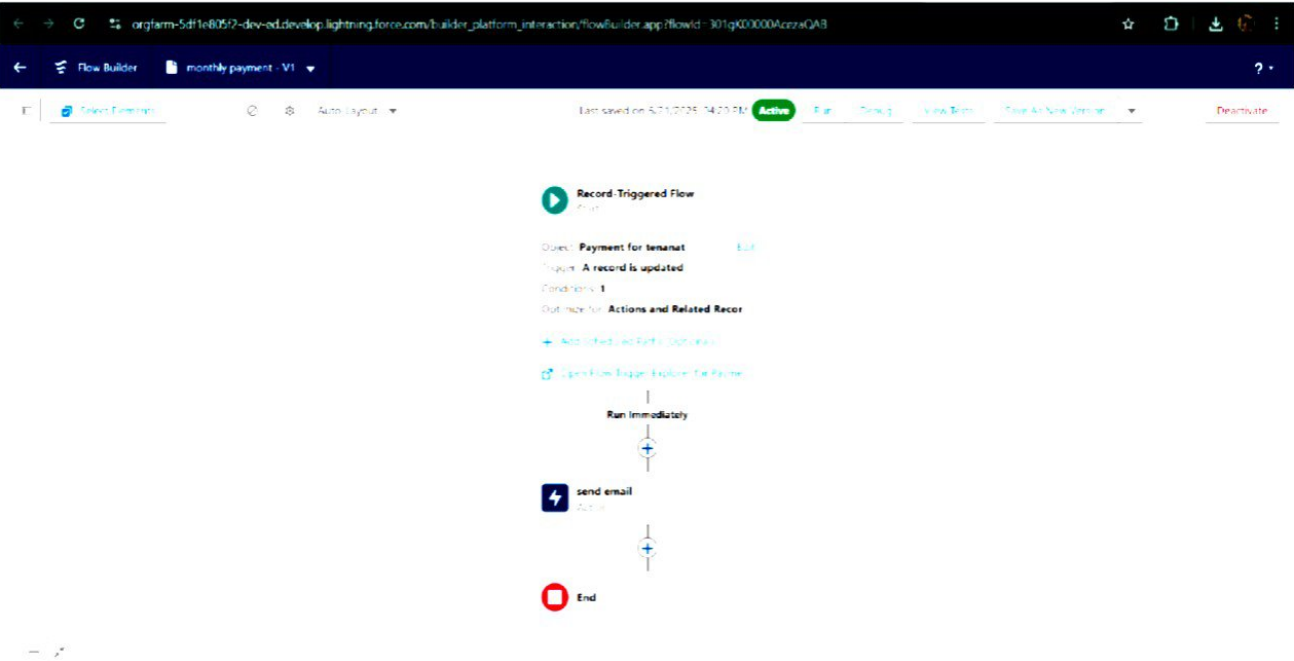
orgfarm-5df1e805f2-dev-ed.develop.lightning.force.com/builder_platform_interaction/flowBuilder.app?flowId=301gK00000AczzaQAB

Flow Builder
monthly payment - V1

?

Select Elements
Auto-Layout
Last saved on 5/21/2025, 04:20 PM
Active
Run
Debug
View Tests
Save As New Version
Deactivate

Record-Triggered Flow
Start

Object: Payment for tenanat
Edit
Trigger: A record is updated
Conditions: 1
Optimize for: Actions and Related Recor

+ Add Scheduled Paths (Optional)

Open Flow Trigger Explorer for Paymen

Run Immediately

send email
Action

End